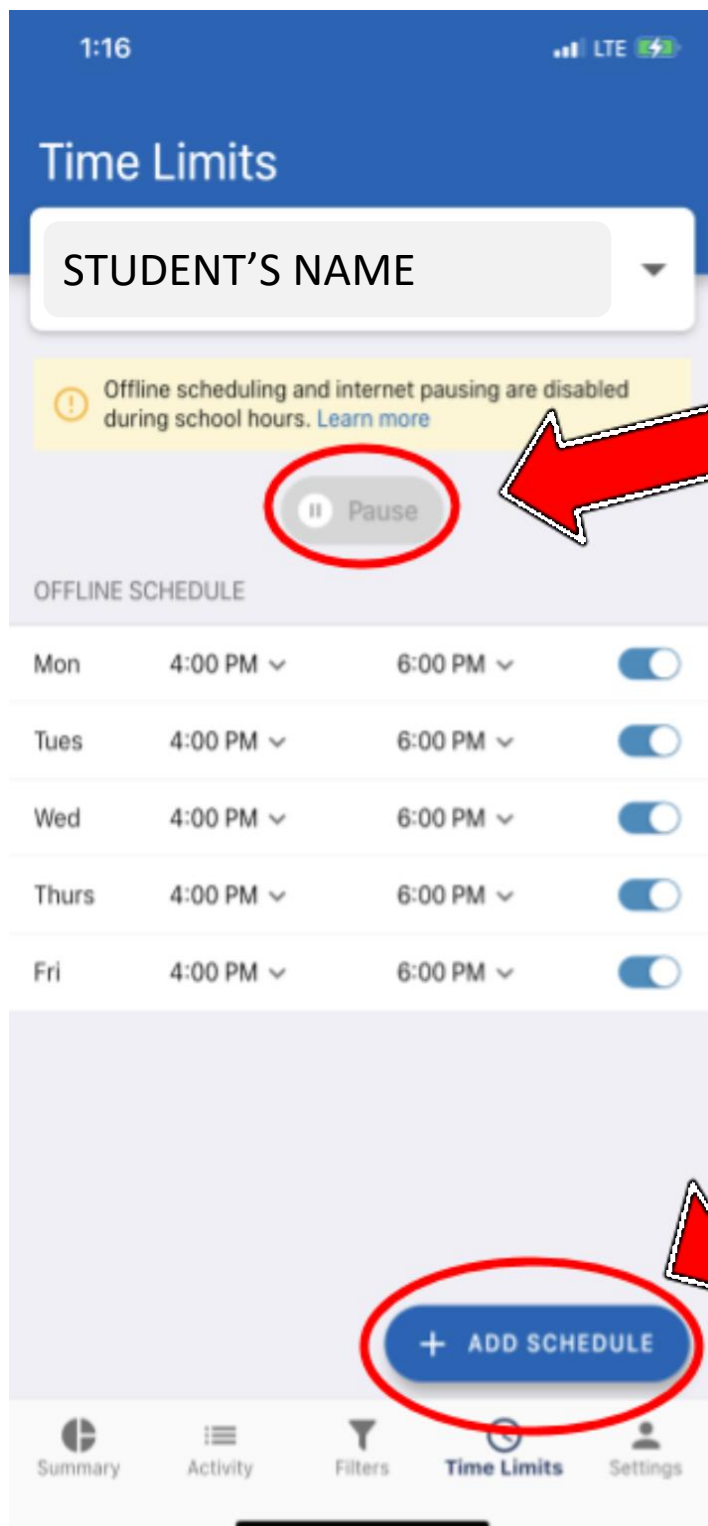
1:16

LTE

Time Limits

STUDENT'S NAME

Offline scheduling and internet pausing are disabled during school hours. Learn more

Pause

OFFLINE SCHEDULE

| Mon | 4:00 PM | 6:00 PM |
|---|---|---|
| Tues | 4:00 PM | 6:00 PM |
| Wed | 4:00 PM | 6:00 PM |
| Thurs | 4:00 PM | 6:00 PM |
| Fri | 4:00 PM | 6:00 PM |

+ ADD SCHEDULE

Summary Activity Filters Time Limits Settings